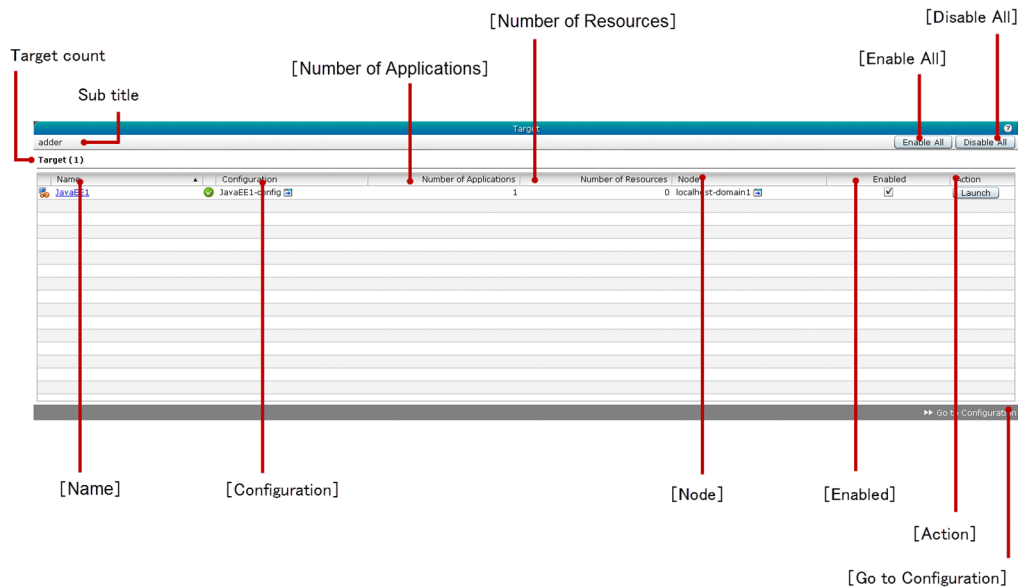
[Number of Resources]

[Disable All]

Target count

[Number of Applications]

[Enable All]

Sub title

Target

adder

Enable All

Disable All

Target (1)

| Name | Configuration | Number of Applications | Number of Resources | Node | Enabled | Action |
|---|---|---|---|---|---|---|
| JavaEE1 | JavaEE1-config | 1 | 0 | localhost-domain1 | ✓ | Launch |

Go to Configuration

[Name]

[Configuration]

[Node]

[Enabled]

[Action]

[Go to Configuration]